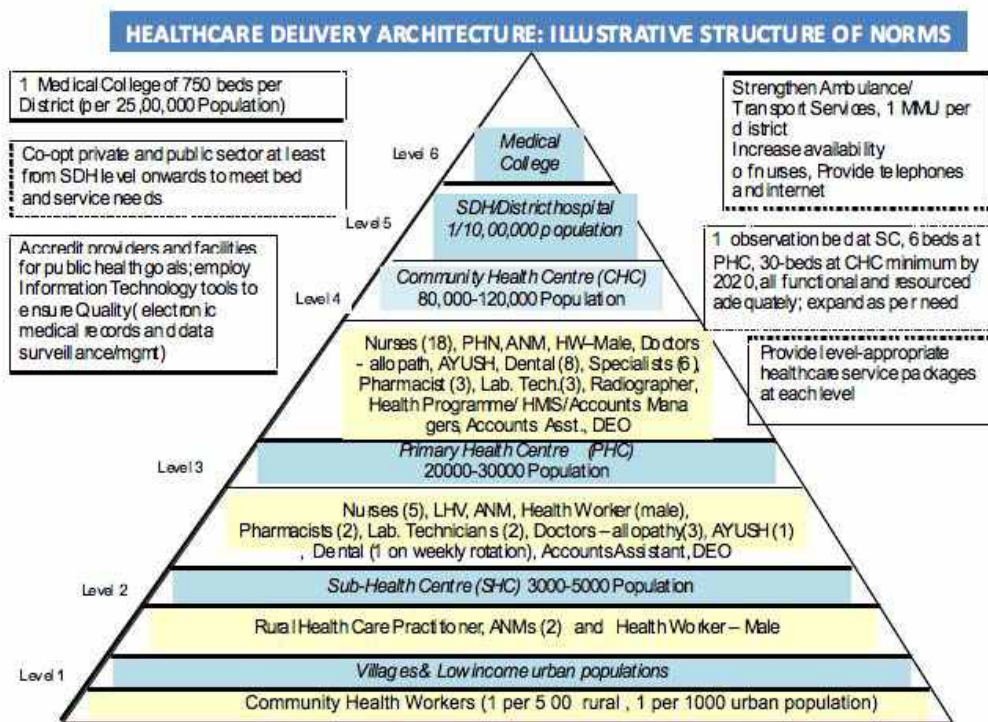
HEALTHCARE DELIVERY ARCHITECTURE: ILLUSTRATIVE STRUCTURE OF NORMS

1 Medical College of 750 beds per District (per 25,00,000 Population)

Co-opt private and public sector at least from SDH level onwards to meet bed and service needs

Accredit providers and facilities for public health goals; employ Information Technology tools to ensure Quality (electronic medical records and data surveillance/mgmt)

Strengthen Ambulance/ Transport Services, 1 MMU per district
Increase availability of nurses, Provide telephones and internet

1 observation bed at SC, 6 beds at PHC, 30-beds at CHC minimum by 2020, all functional and resourced adequately; expand as per need

Provide level-appropriate healthcare service packages at each level

Level 6
Medical College

Level 5
SDH/District hospital
1/10,00,000 population

Level 4
Community Health Centre (CHC)
80,000-120,000 Population

Nurses (18), PHN, ANM, HW–Male, Doctors – allopath, AYUSH, Dental (8), Specialists (6), Pharmacist (3), Lab. Tech.(3), Radiographer, Health Programme/ HMIS/Accounts Managers, Accounts Asst., DEO

Level 3
Primary Health Centre (PHC)
20000-30000 Population

Nurses (5), LHV, ANM, Health Worker (male), Pharmacists (2), Lab. Technicians (2), Doctors – allopathy(3), AYUSH (1), Dental (1 on weekly rotation), Accounts Assistant, DEO

Level 2
Sub-Health Centre (SHC) 3000-5000 Population

Rural Health Care Practitioner, ANMs (2) and Health Worker – Male

Level 1
Villages & Low income urban populations

Community Health Workers (1 per 500 rural , 1 per 1000 urban population)